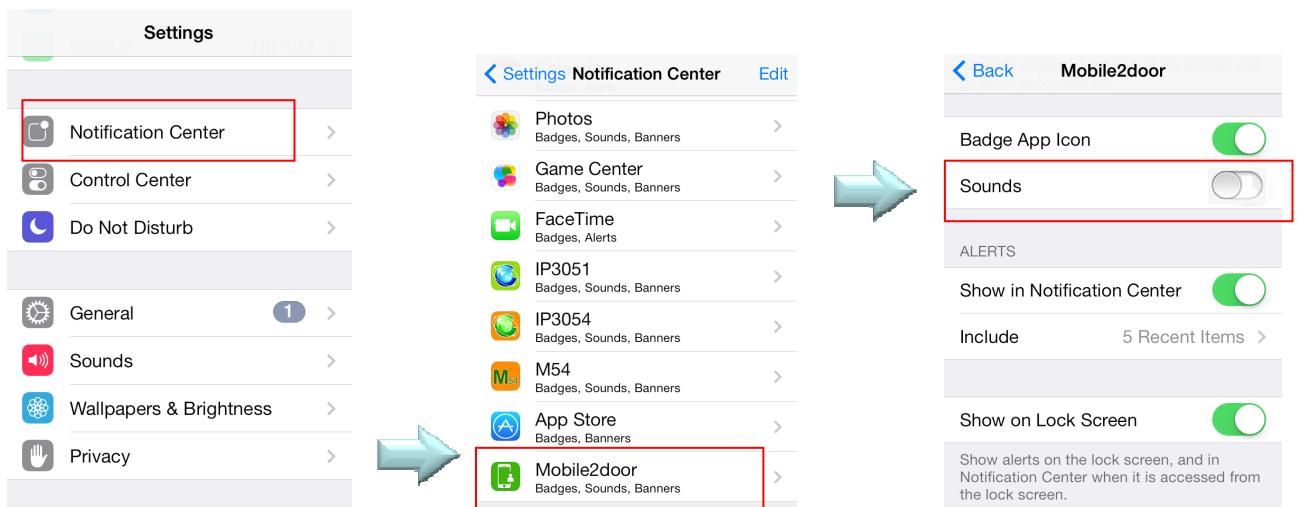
Settings

Cellular No SIM

Notification Center

Control Center

Do Not Disturb

General 1

Sounds

Wallpapers & Brightness

Privacy

Settings Notification Center Edit

Photos
Badges, Sounds, Banners

Game Center
Badges, Sounds, Banners

FaceTime
Badges, Alerts

IP3051
Badges, Sounds, Banners

IP3054
Badges, Sounds, Banners

M54
Badges, Sounds, Banners

App Store
Badges, Banners

Mobile2door
Badges, Sounds, Banners

Back Mobile2door

Badge App Icon

Sounds

ALERTS

Show in Notification Center

Include 5 Recent Items

Show on Lock Screen

Show alerts on the lock screen, and in Notification Center when it is accessed from the lock screen.